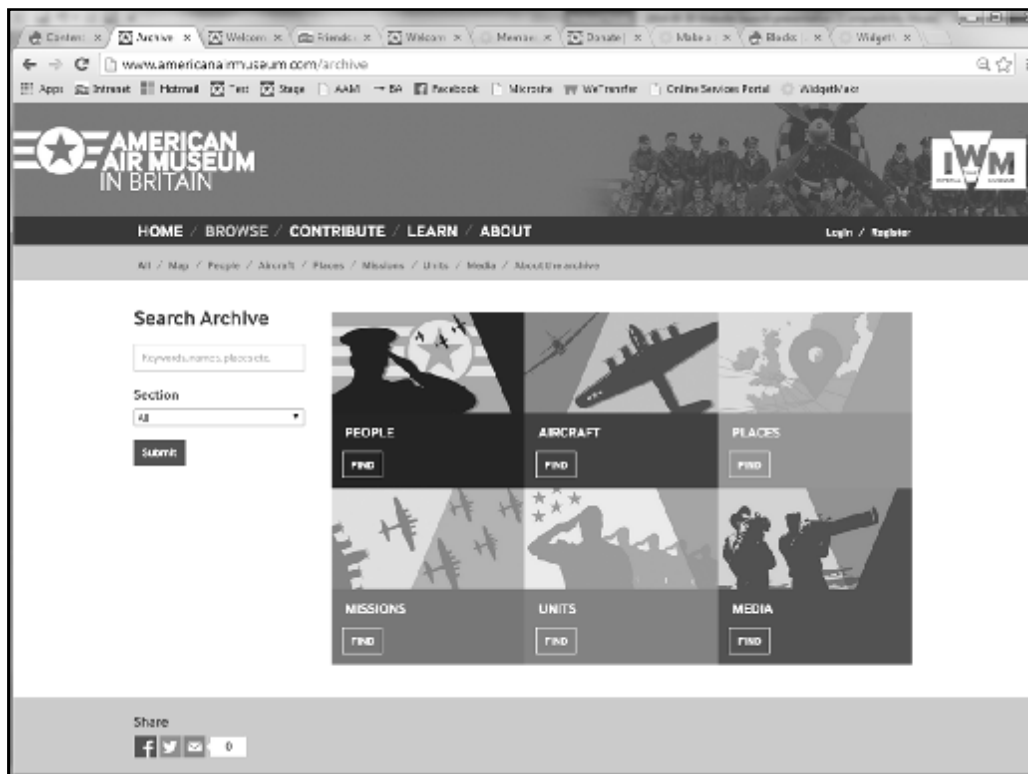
Conten: × Archive × Welcom × Friends × Welcom × Memo × Donate × Make × Blocks × Widget ×

www.americanairmuseum.com/archive

Apps Intranet Hotmail Test Stage AAM BA Facebook Microsite WeTransfer Online Services Portal WidgetMaker

AMERICAN AIR MUSEUM IN BRITAIN

IWM

HOME / BROWSE / CONTRIBUTE / LEARN / ABOUT

Login / Register

All / Map / People / Aircraft / Places / Missions / Units / Media / About the archive

Search Archive

Keywords, names, places etc.

Section

All

Submit

PEOPLE

FIND

AIRCRAFT

FIND

PLACES

FIND

MISSIONS

FIND

UNITS

FIND

MEDIA

FIND

Share

0